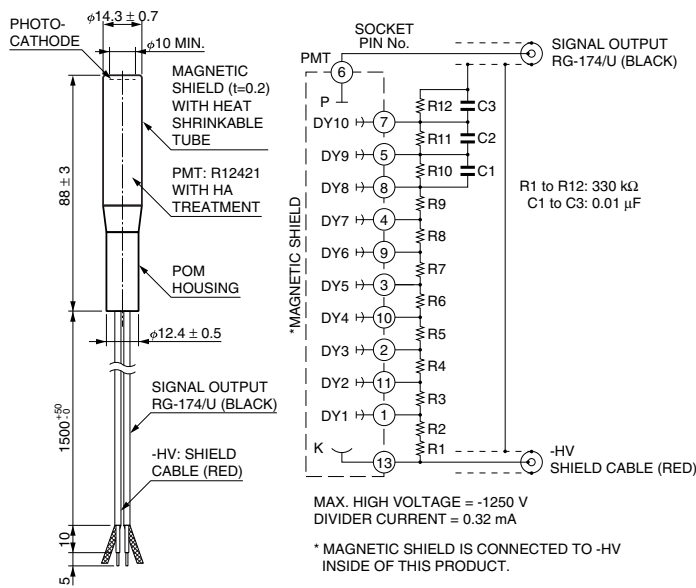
PHOTO-CATHODE

$\phi 14.3 \pm 0.7$

$\phi 10$ MIN.

MAGNETIC SHIELD (t=0.2) WITH HEAT SHRINKABLE TUBE

PMT: R12421 WITH HA TREATMENT

$88 \pm 3$

POM HOUSING

$\phi 12.4 \pm 0.5$

SIGNAL OUTPUT RG-174/U (BLACK)

$1500^{+50}_{-0}$

-HV: SHIELD CABLE (RED)

10

5

SOCKET PIN No.

PMT

6

P

DY10 7

DY9 5

DY8 8

DY7 4

DY6 9

DY5 3

DY4 10

DY3 2

DY2 11

DY1 1

K

13

*MAGNETIC SHIELD

R12

R11

R10

R9

R8

R7

R6

R5

R4

R3

R2

R1

C3

C2

C1

SIGNAL OUTPUT RG-174/U (BLACK)

R1 to R12: 330 kΩ
C1 to C3: 0.01 μF

-HV
SHIELD CABLE (RED)

MAX. HIGH VOLTAGE = -1250 V
DIVIDER CURRENT = 0.32 mA

* MAGNETIC SHIELD IS CONNECTED TO -HV INSIDE OF THIS PRODUCT.